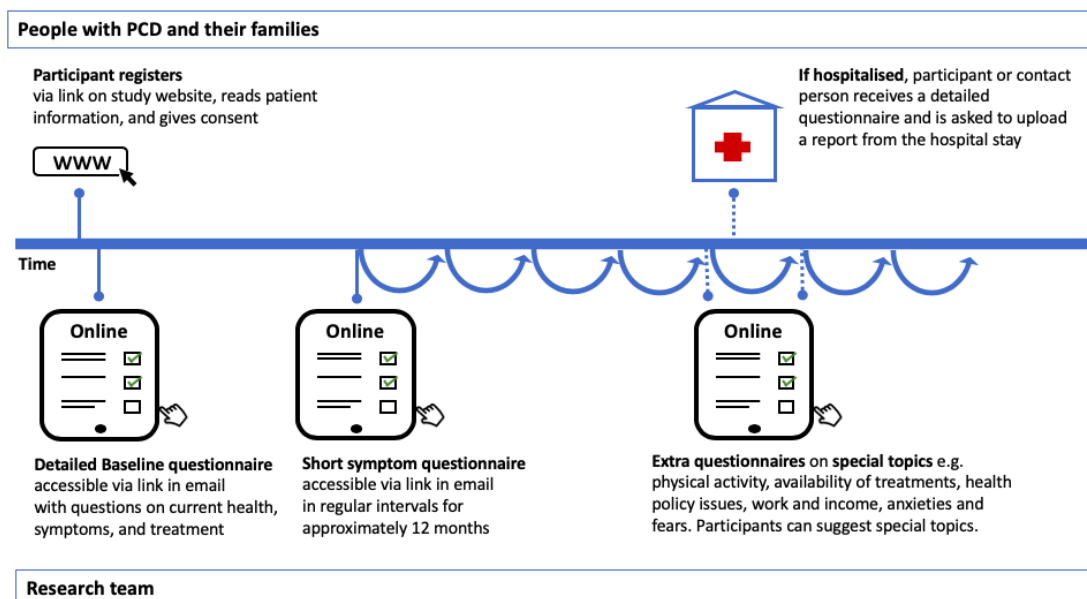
People with PCD and their families

Participant registers via link on study website, reads patient information, and gives consent

WWW

If hospitalised, participant or contact person receives a detailed questionnaire and is asked to upload a report from the hospital stay

Time

Online

Online

Online

Detailed Baseline questionnaire accessible via link in email with questions on current health, symptoms, and treatment

Short symptom questionnaire accessible via link in email in regular intervals for approximately 12 months

Extra questionnaires on special topics e.g. physical activity, availability of treatments, health policy issues, work and income, anxieties and fears. Participants can suggest special topics.

Research team